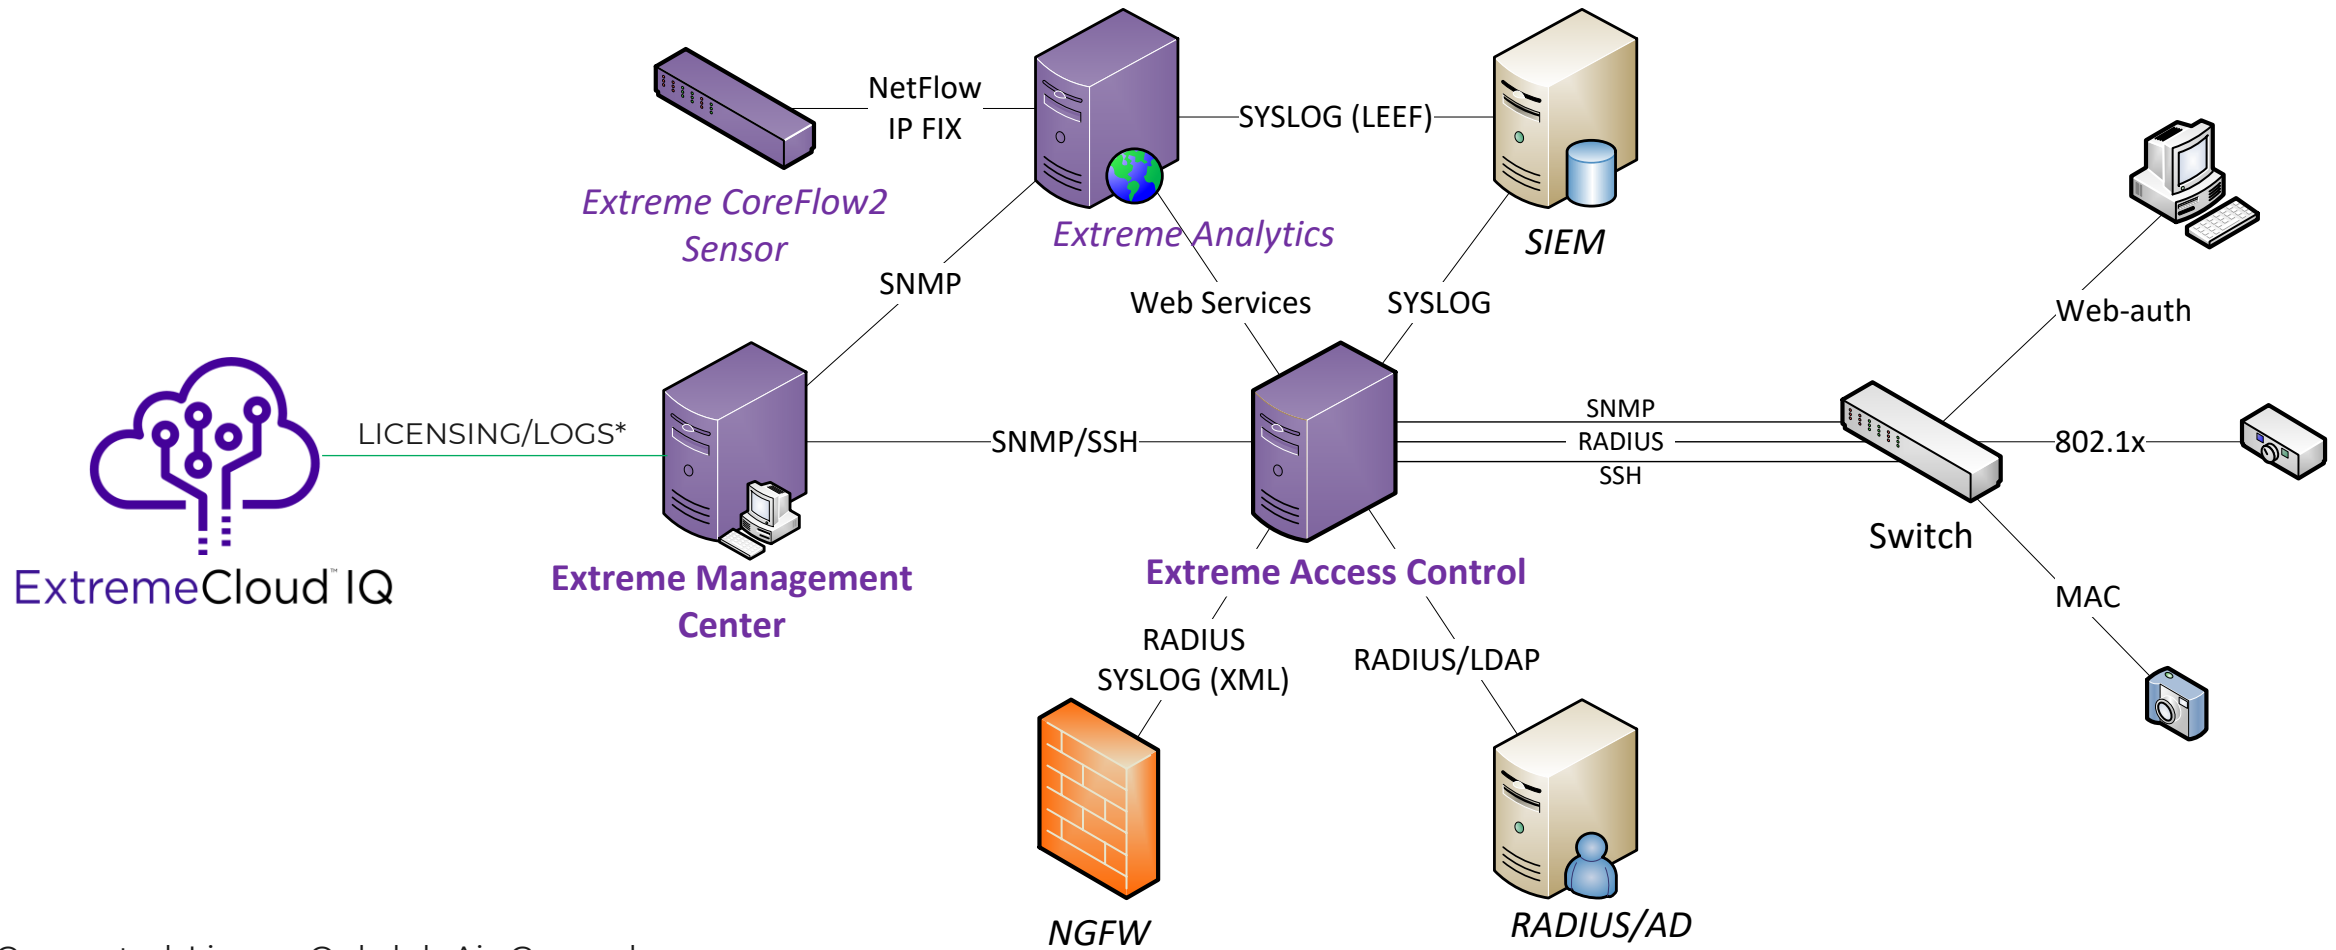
NetFlow
IP FIX

SYSLOG (LEEF)

Extreme CoreFlow2 Sensor

Extreme Analytics

SIEM

SNMP

Web Services

SYSLOG

Web-auth

LICENSING/LOGS*

SNMP/SSH

SNMP
RADIUS
SSH

802.1x

ExtremeCloud™ IQ

Extreme Management Center

Extreme Access Control

Switch

MAC

RADIUS
SYSLOG (XML)

RADIUS/LDAP

NGFW

RADIUS/AD

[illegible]